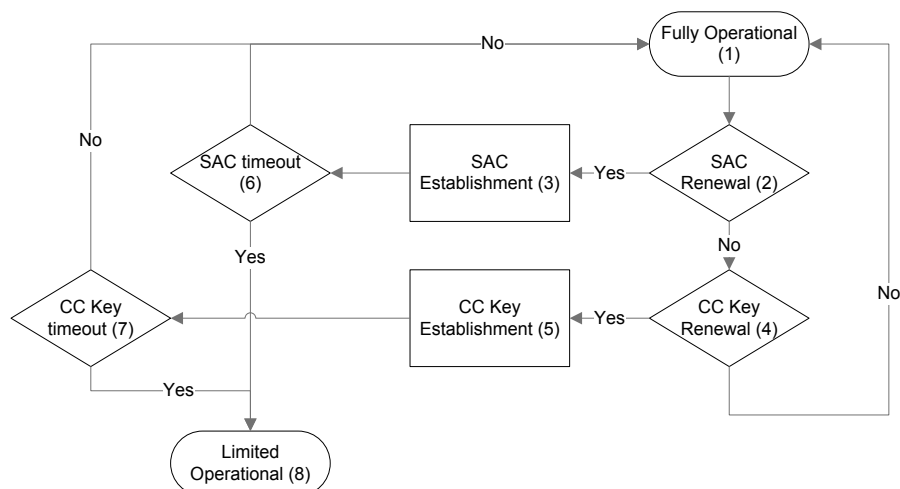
Fully Operational (1)

No

No

SAC timeout (6)

SAC Establishment (3)

Yes

SAC Renewal (2)

No

Yes

No

CC Key timeout (7)

CC Key Establishment (5)

Yes

CC Key Renewal (4)

Yes

Limited Operational (8)